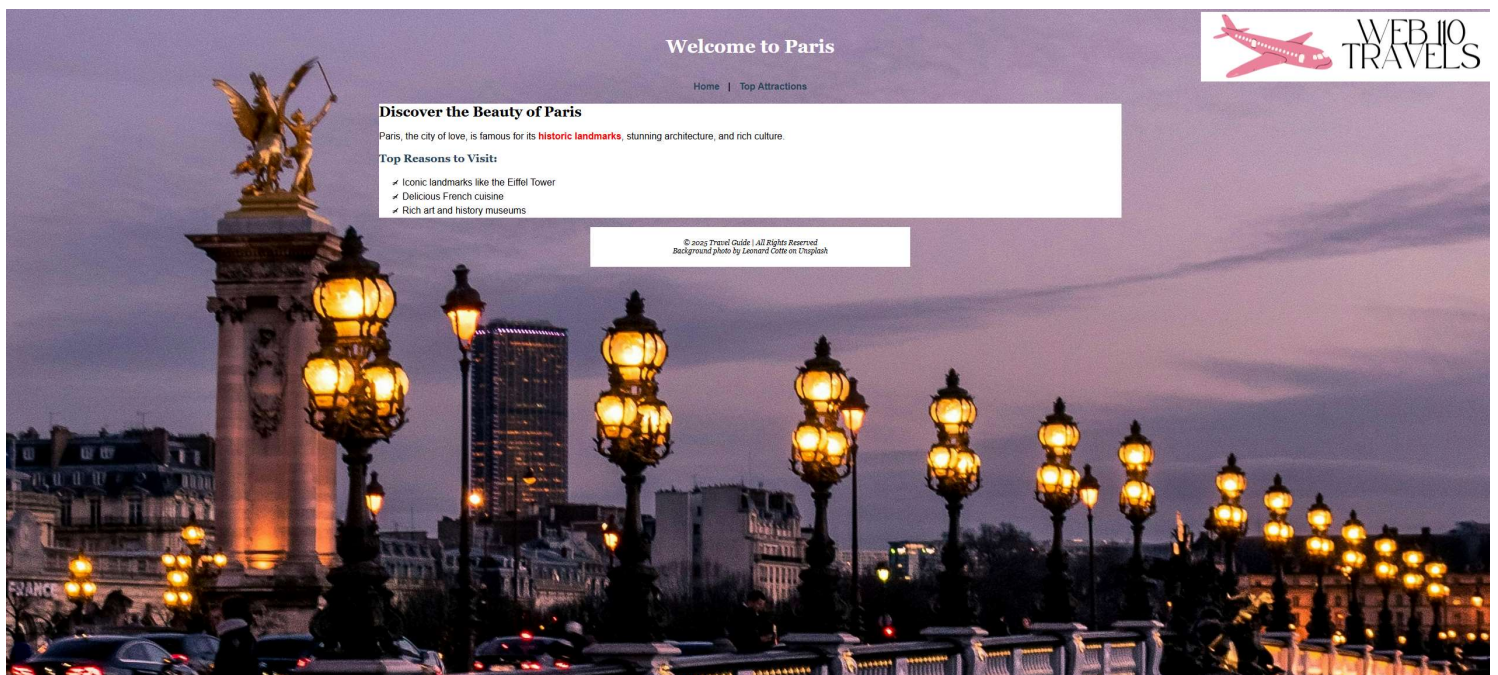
WEB 110 TRAVELS

Welcome to Paris

Home | Top Attractions

Discover the Beauty of Paris

Paris, the city of love, is famous for its historic landmarks, stunning architecture, and rich culture.

Top Reasons to Visit:

- Iconic landmarks like the Eiffel Tower
- Delicious French cuisine
- Rich art and history museums

© 2025 Travel Guide | All Rights Reserved
Background photo by Leonard Cotte on Unsplash

FRANCE